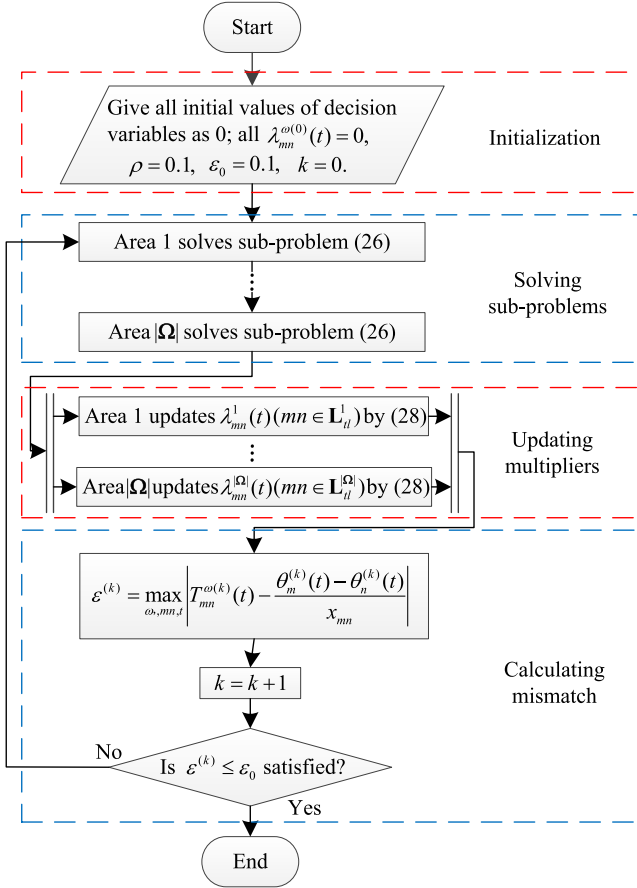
Start

Give all initial values of decision variables as 0; all $\lambda_{mn}^{\omega(0)}(t)=0$, $\rho=0.1,\ \ \varepsilon_0=0.1,\ \ k=0.$

Initialization

Area 1 solves sub-problem (26)

Area $|\mathbf{\Omega}|$ solves sub-problem (26)

Solving sub-problems

Area 1 updates $\lambda_{mn}^{1}(t)(mn\in\mathbf{L}_{tl}^{1})$ by (28)

Area$|\mathbf{\Omega}|$updates$\lambda_{mn}^{|\mathbf{\Omega}|}(t)(mn\in\mathbf{L}_{tl}^{|\mathbf{\Omega}|})$by (28)

Updating multipliers

$\varepsilon^{(k)}=\max\limits_{\omega,mn,t}\left|T_{mn}^{\omega(k)}(t)-\frac{\theta_m^{(k)}(t)-\theta_n^{(k)}(t)}{x_{mn}}\right|$

$k=k+1$

Calculating mismatch

No

Is $\varepsilon^{(k)}\le\varepsilon_0$ satisfied?

Yes

End